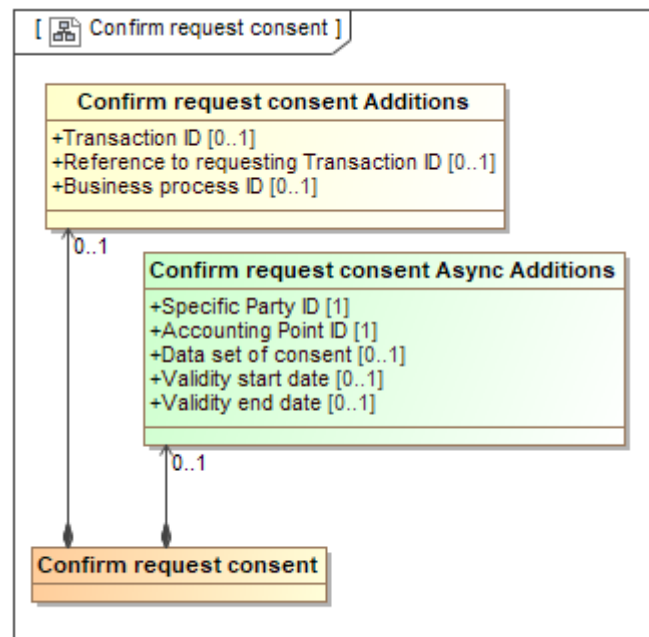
[ Confirm request consent ]

Confirm request consent Additions

+Transaction ID [0..1]
+Reference to requesting Transaction ID [0..1]
+Business process ID [0..1]

0..1

Confirm request consent Async Additions

+Specific Party ID [1]
+Accounting Point ID [1]
+Data set of consent [0..1]
+Validity start date [0..1]
+Validity end date [0..1]

0..1

Confirm request consent